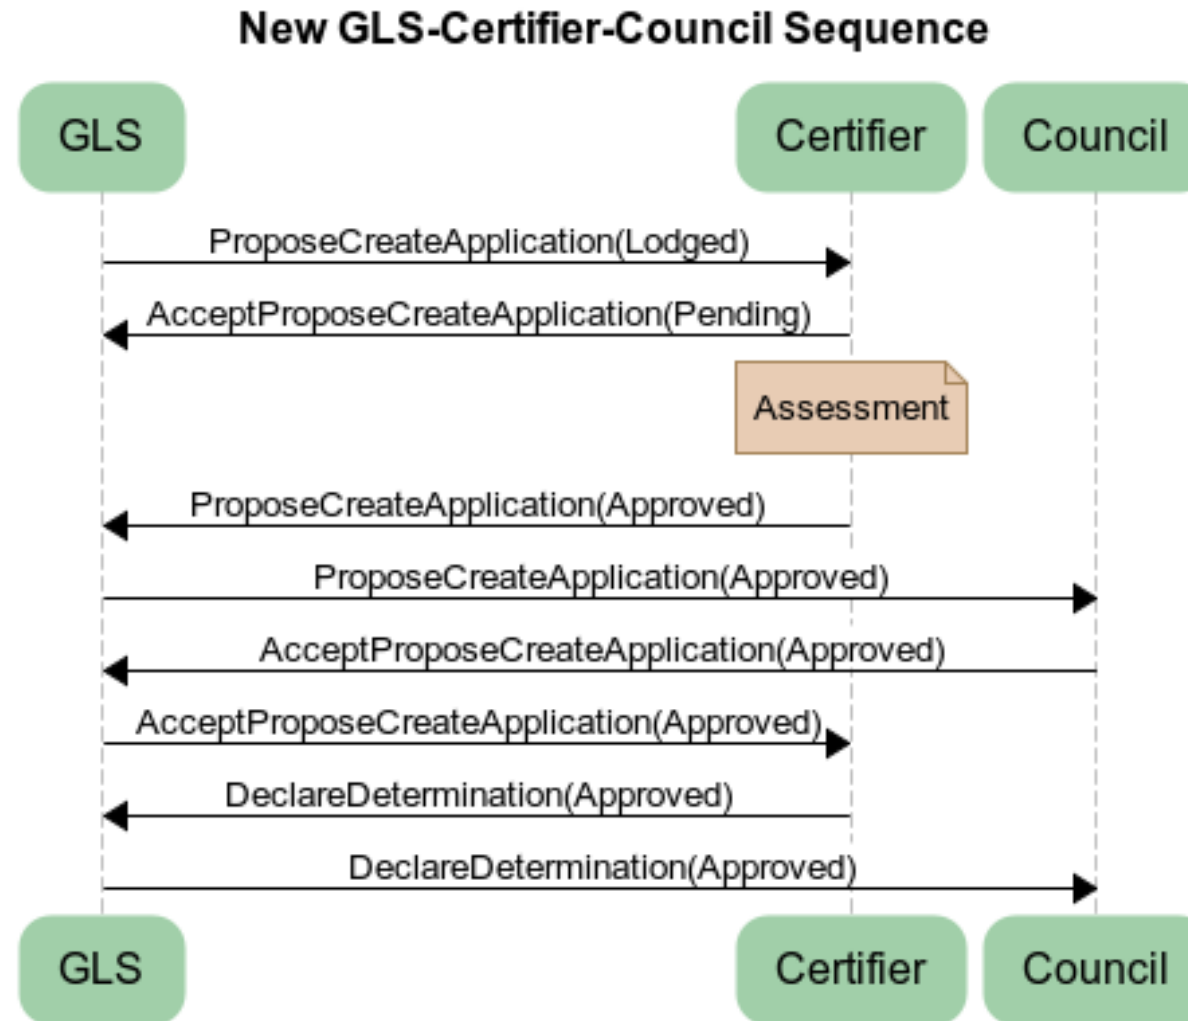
New GLS-Certifier-Council Sequence

GLS

Certifier

Council

ProposeCreateApplication(Lodged)

AcceptProposeCreateApplication(Pending)

Assessment

ProposeCreateApplication(Approved)

ProposeCreateApplication(Approved)

AcceptProposeCreateApplication(Approved)

AcceptProposeCreateApplication(Approved)

DeclareDetermination(Approved)

DeclareDetermination(Approved)

GLS

Certifier

Council